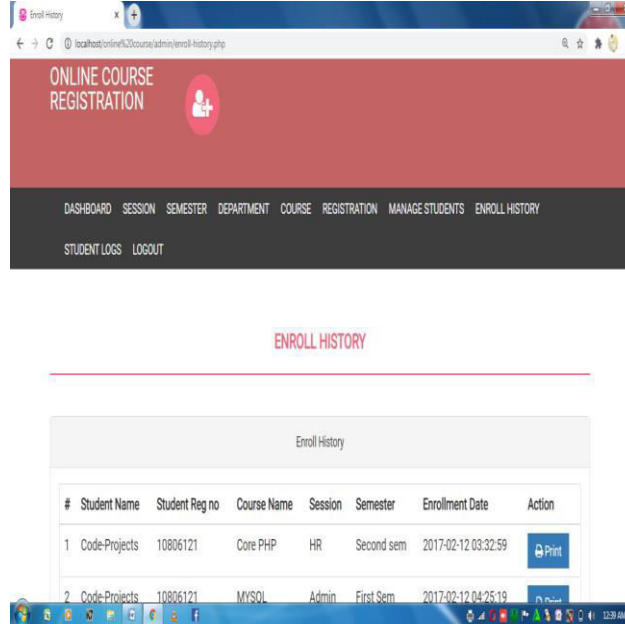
Enroll History

localhost/online%20course/admin/enroll-history.php

ONLINE COURSE REGISTRATION

DASHBOARD SESSION SEMESTER DEPARTMENT COURSE REGISTRATION MANAGE STUDENTS ENROLL HISTORY

STUDENT LOGS LOGOUT

ENROLL HISTORY

Enroll History

| # | Student Name | Student Reg no | Course Name | Session | Semester | Enrollment Date | Action |
|---|---|---|---|---|---|---|---|
| 1 | Code-Projects | 10806121 | Core PHP | HR | Second sem | 2017-02-12 03:32:59 | Print |
| 2 | Code-Projects | 10806121 | MYSQL | Admin | First Sem | 2017-02-12 04:25:19 | Print |

12:39 AM